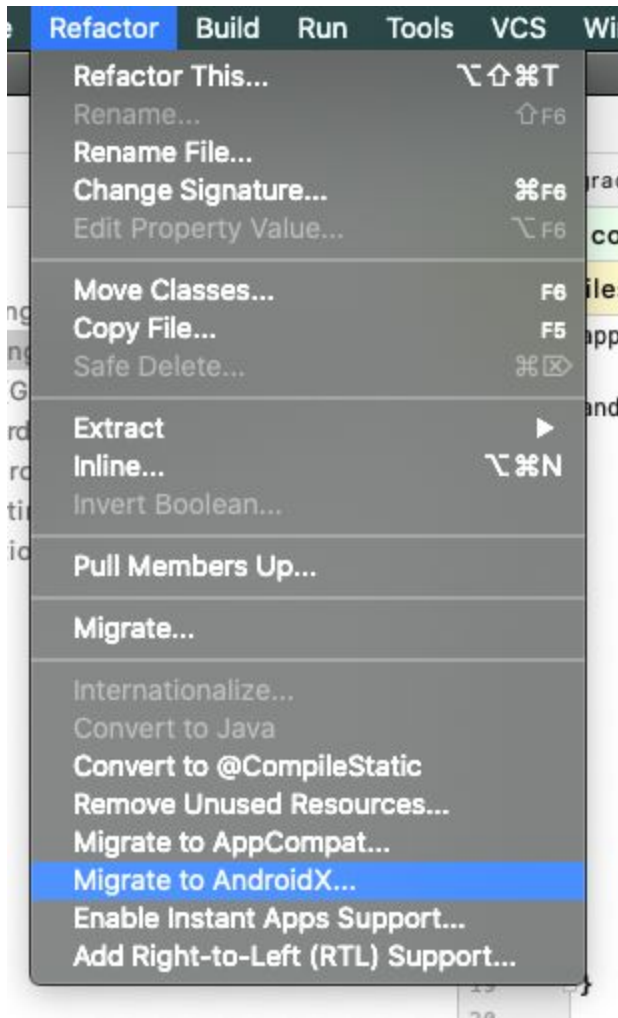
e Refactor Build Run Tools VCS Wi

Refactor This... ⌥⇧⌘T
Rename... ⇧F6
Rename File...
Change Signature... ⌘F6
Edit Property Value... ⌥F6

Move Classes... F6
Copy File... F5
Safe Delete... ⌘⌦

Extract ▶
Inline... ⌥⌘N
Invert Boolean...

Pull Members Up...

Migrate...

Internationalize...
Convert to Java
Convert to @CompileStatic
Remove Unused Resources...
Migrate to AppCompat...
Migrate to AndroidX...
Enable Instant Apps Support...
Add Right-to-Left (RTL) Support...

ng
ng
G
rd
ro
ti
io

grad
co
iles
app
and

19
20